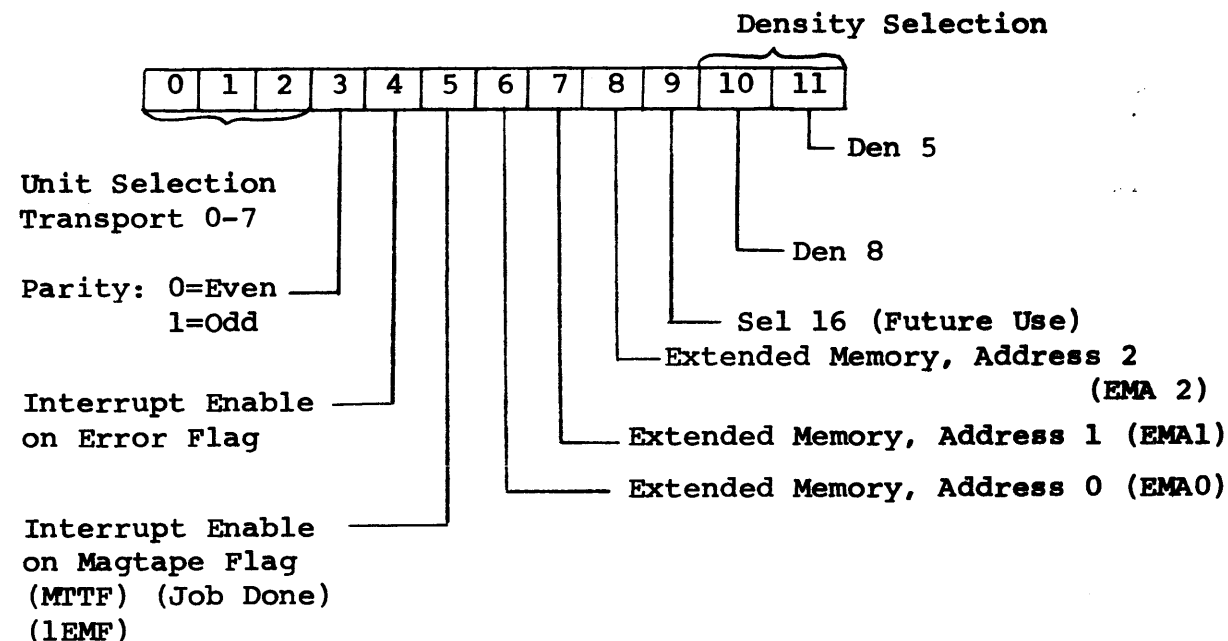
Density Selection

| 0 | 1 | 2 | 3 | 4 | 5 | 6 | 7 | 8 | 9 | 10 | 11 |
|---|---|---|---|---|---|---|---|---|---|---|---|

Den 5

Unit Selection Transport 0-7

Den 8

Parity: 0=Even
1=Odd

Sel 16 (Future Use)

Extended Memory, Address 2 (EMA 2)

Interrupt Enable on Error Flag

Extended Memory, Address 1 (EMA1)

Extended Memory, Address 0 (EMA0)

Interrupt Enable on Magtape Flag (MTTF) (Job Done) (1EMF)